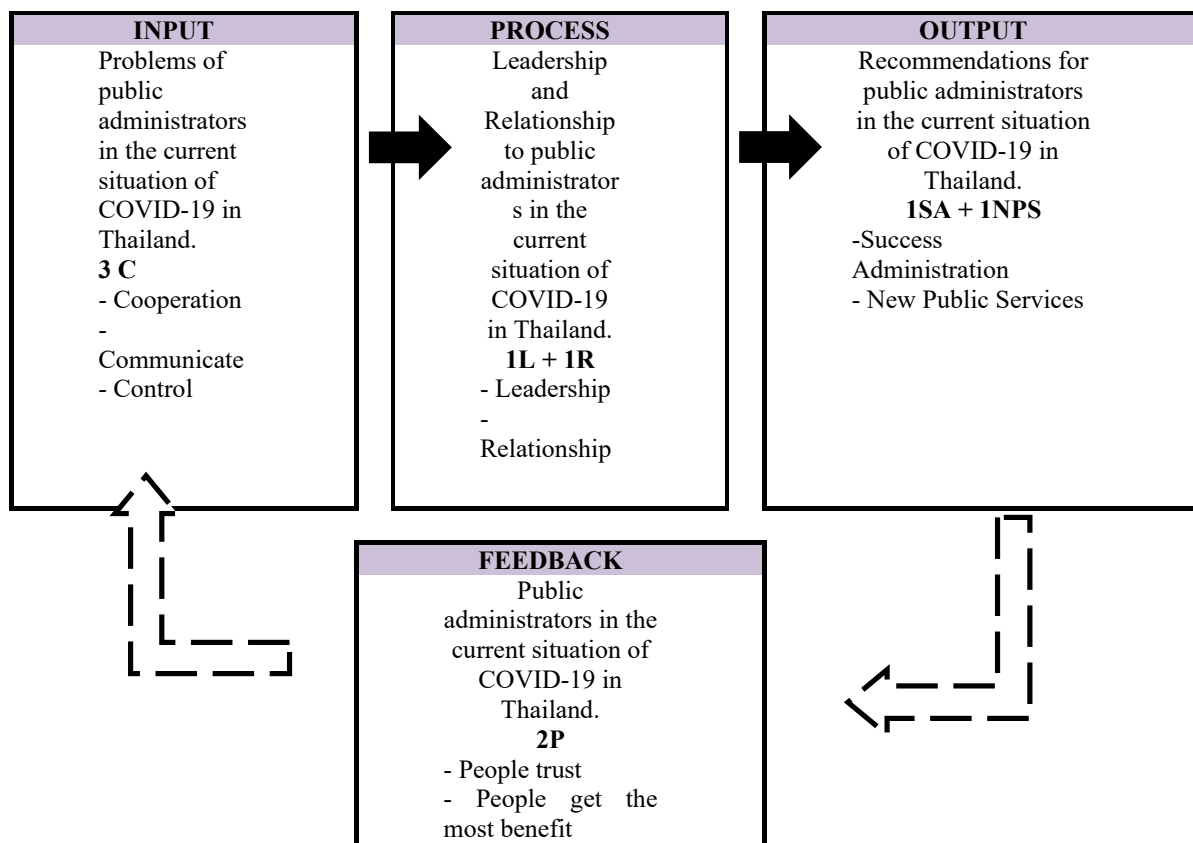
**INPUT**

Problems of public administrators in the current situation of COVID-19 in Thailand.
**3 C**
- Cooperation
- Communicate
- Control

**PROCESS**

Leadership and Relationship to public administrators in the current situation of COVID-19 in Thailand.
**1L + 1R**
- Leadership
- Relationship

**OUTPUT**

Recommendations for public administrators in the current situation of COVID-19 in Thailand.
**1SA + 1NPS**
-Success Administration
- New Public Services

**FEEDBACK**

Public administrators in the current situation of COVID-19 in Thailand.
**2P**
- People trust
- People get the most benefit